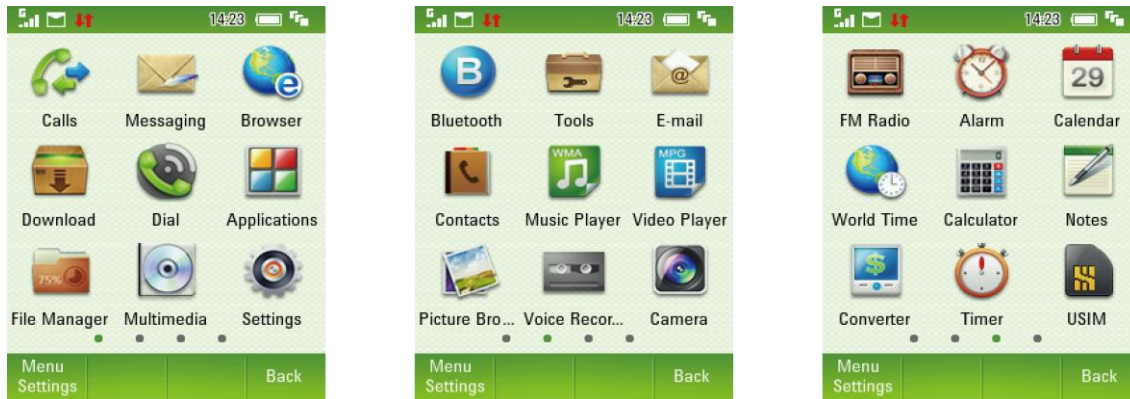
14:23

Calls Messaging Browser

Download Dial Applications

75%

File Manager Multimedia Settings

Menu Settings Back

14:23

Bluetooth Tools E-mail

WMA MPG

Contacts Music Player Video Player

Picture Bro... Voice Recor... Camera

Menu Settings Back

14:23

29

FM Radio Alarm Calendar

World Time Calculator Notes

Converter Timer USIM

Menu Settings Back